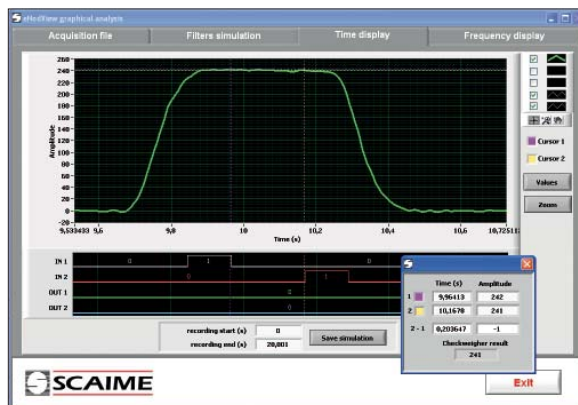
eNodView graphical analysis

Acquisition file | Filters simulation | Time display | Frequency display

260
240
220
200
180
160
140
120
100
80
60
40
20
0
-20

Amplitude

9,533433 | 9,6 | 9,8 | 10 | 10,2 | 10,4 | 10,6 | 10,72511

Time (s)

IN 1
IN 2
OUT 1
OUT 2

0 | 1 | 0
0 | 1 | 0
0
0

Cursor 1
Cursor 2
Values
Zoom

recording start (s) | 0
recording end (s) | 20,001
Save simulation

| | Time (s) | Amplitude |
|---|---|---|
| 1 | 9,96413 | 242 |
| 2 | 10,1670 | 241 |
| 2 - 1 | 0,203647 | -1 |

Checkweigher result
241

SCAIME

Exit